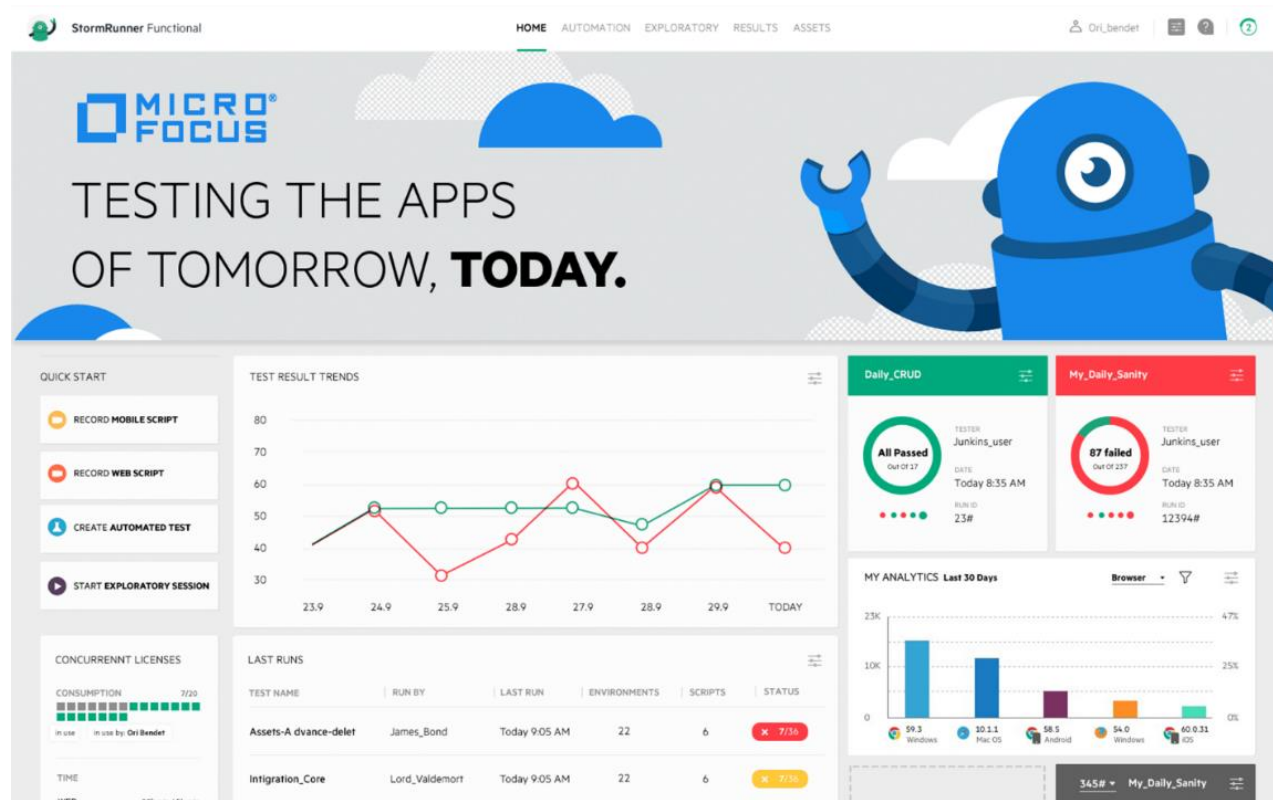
StormRunner Functional

HOME AUTOMATION EXPLORATORY RESULTS ASSETS

Ori_bendet

2

MICRO FOCUS

TESTING THE APPS OF TOMORROW, TODAY.

QUICK START

RECORD MOBILE SCRIPT

RECORD WEB SCRIPT

CREATE AUTOMATED TEST

START EXPLORATORY SESSION

TEST RESULT TRENDS

| 80 |
|---|
| 70 |
| 60 |
| 50 |
| 40 |
| 30 |

23.9 24.9 25.9 28.9 27.9 28.9 29.9 TODAY

Daily_CRUD

All Passed
Out Of 17

TESTER
Junkins_user

DATE
Today 8:35 AM

RUN ID
23#

My_Daily_Sanity

87 failed
Out Of 237

TESTER
Junkins_user

DATE
Today 8:35 AM

RUN ID
12394#

MY ANALYTICS Last 30 Days

Browser

23K 10K 0

47% 25% 0%

59.3 Windows

10.1.1 Mac OS

58.5 Android

54.0 Windows

60.0.31 iOS

CONCURRENNT LICENSES

CONSUMPTION 7/20

in use in use by: Ori Bendet

TIME

LAST RUNS

| TEST NAME | RUN BY | LAST RUN | ENVIRONMENTS | SCRIPTS | STATUS |
|---|---|---|---|---|---|
| Assets-A dvance-delet | James_Bond | Today 9:05 AM | 22 | 6 | 7/36 |
| Intigration_Core | Lord_Valdemort | Today 9:05 AM | 22 | 6 | 7/36 |

345# My_Daily_Sanity